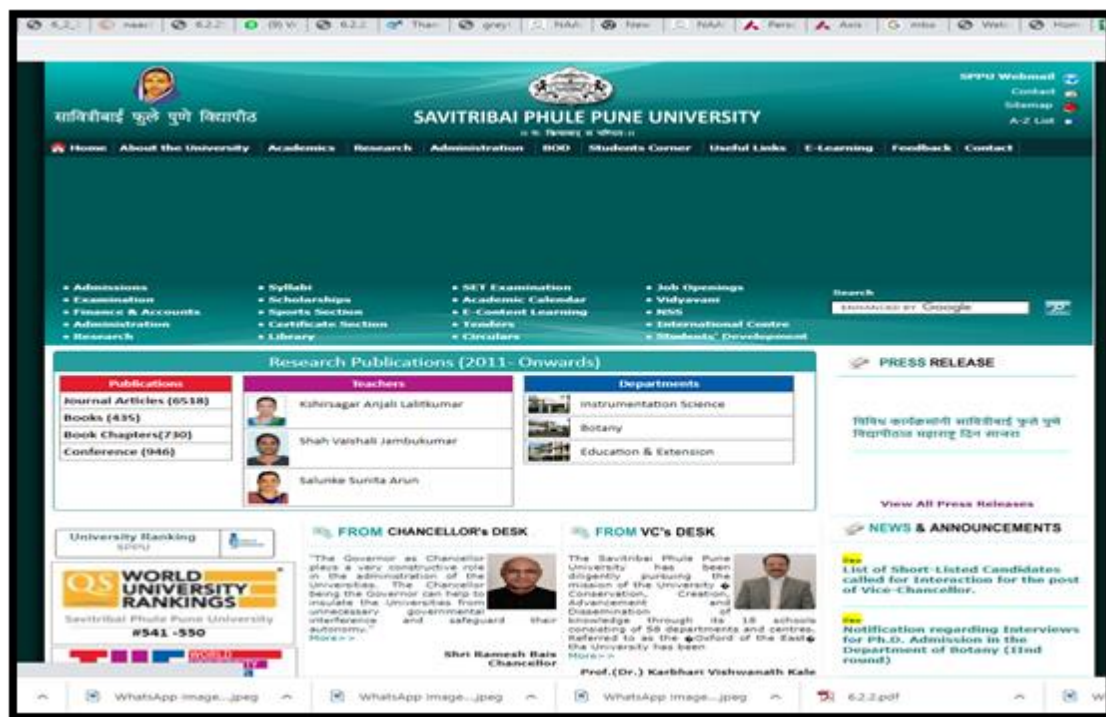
6.2.2 | naac | 6.2.2 | (9) W | 6.2.2 | Than | grey | NAA | New | NAA | Pers | Axis | inbo | Web | Hom

सावित्रीबाई फुले पुणे विद्यापीठ

SAVITRIBAI PHULE PUNE UNIVERSITY

SPPU Webmail
Contact
Sitemap
A-Z List

Home About the University Academics Research Administration BOD Students Corner Useful Links E-Learning Feedback Contact

• Admissions
• Examination
• Finance & Accounts
• Administration
• Research

• Syllabi
• Scholarships
• Sports Section
• Certificate Section
• Library

• SET Examination
• Academic Calendar
• E-Content Learning
• Tenders
• Circulars

• Job Openings
• Vidyavani
• NSS
• International Centre
• Students' Development

Search
ENHANCED BY Google

Research Publications (2011- Onwards)

| Publications |
|---|
| Journal Articles (6518) |
| Books (435) |
| Book Chapters(730) |
| Conference (946) |

| Teachers |
|---|
| Kshirsagar Anjali Lalitkumar |
| Shah Vaishali Jambukumar |
| Salunke Sunita Arun |

| Departments |
|---|
| Instrumentation Science |
| Botany |
| Education & Extension |

PRESS RELEASE

विविध कार्यक्रमांनी सावित्रीबाई फुले पुणे विद्यापीठात महाराष्ट्र दिन साजरा

View All Press Releases

University Ranking SPPU

QS WORLD UNIVERSITY RANKINGS
Savitribai Phule Pune University
#541 -550

FROM CHANCELLOR's DESK

"The Governor as Chancellor plays a very constructive role in the administration of the Universities. The Chancellor being the Governor can help to insulate the Universities from unnecessary governmental interference and safeguard their autonomy."
More>>

Shri Ramesh Bais
Chancellor

FROM VC's DESK

The Savitribai Phule Pune University has been diligently pursuing the mission of the University Conservation, Creation, Advancement and Dissemination of knowledge through its 18 schools consisting of 58 departments and centres. Referred to as the Oxford of the East the University has been
More>>

Prof.(Dr.) Karbhari Vishwanath Kale

NEWS & ANNOUNCEMENTS

new
List of Short-Listed Candidates called for Interaction for the post of Vice-Chancellor.

new
Notification regarding Interviews for Ph.D. Admission in the Department of Botany (IInd round)

WhatsApp Image....jpeg
WhatsApp Image....jpeg
WhatsApp Image....jpeg
6.2.2.pdf
W